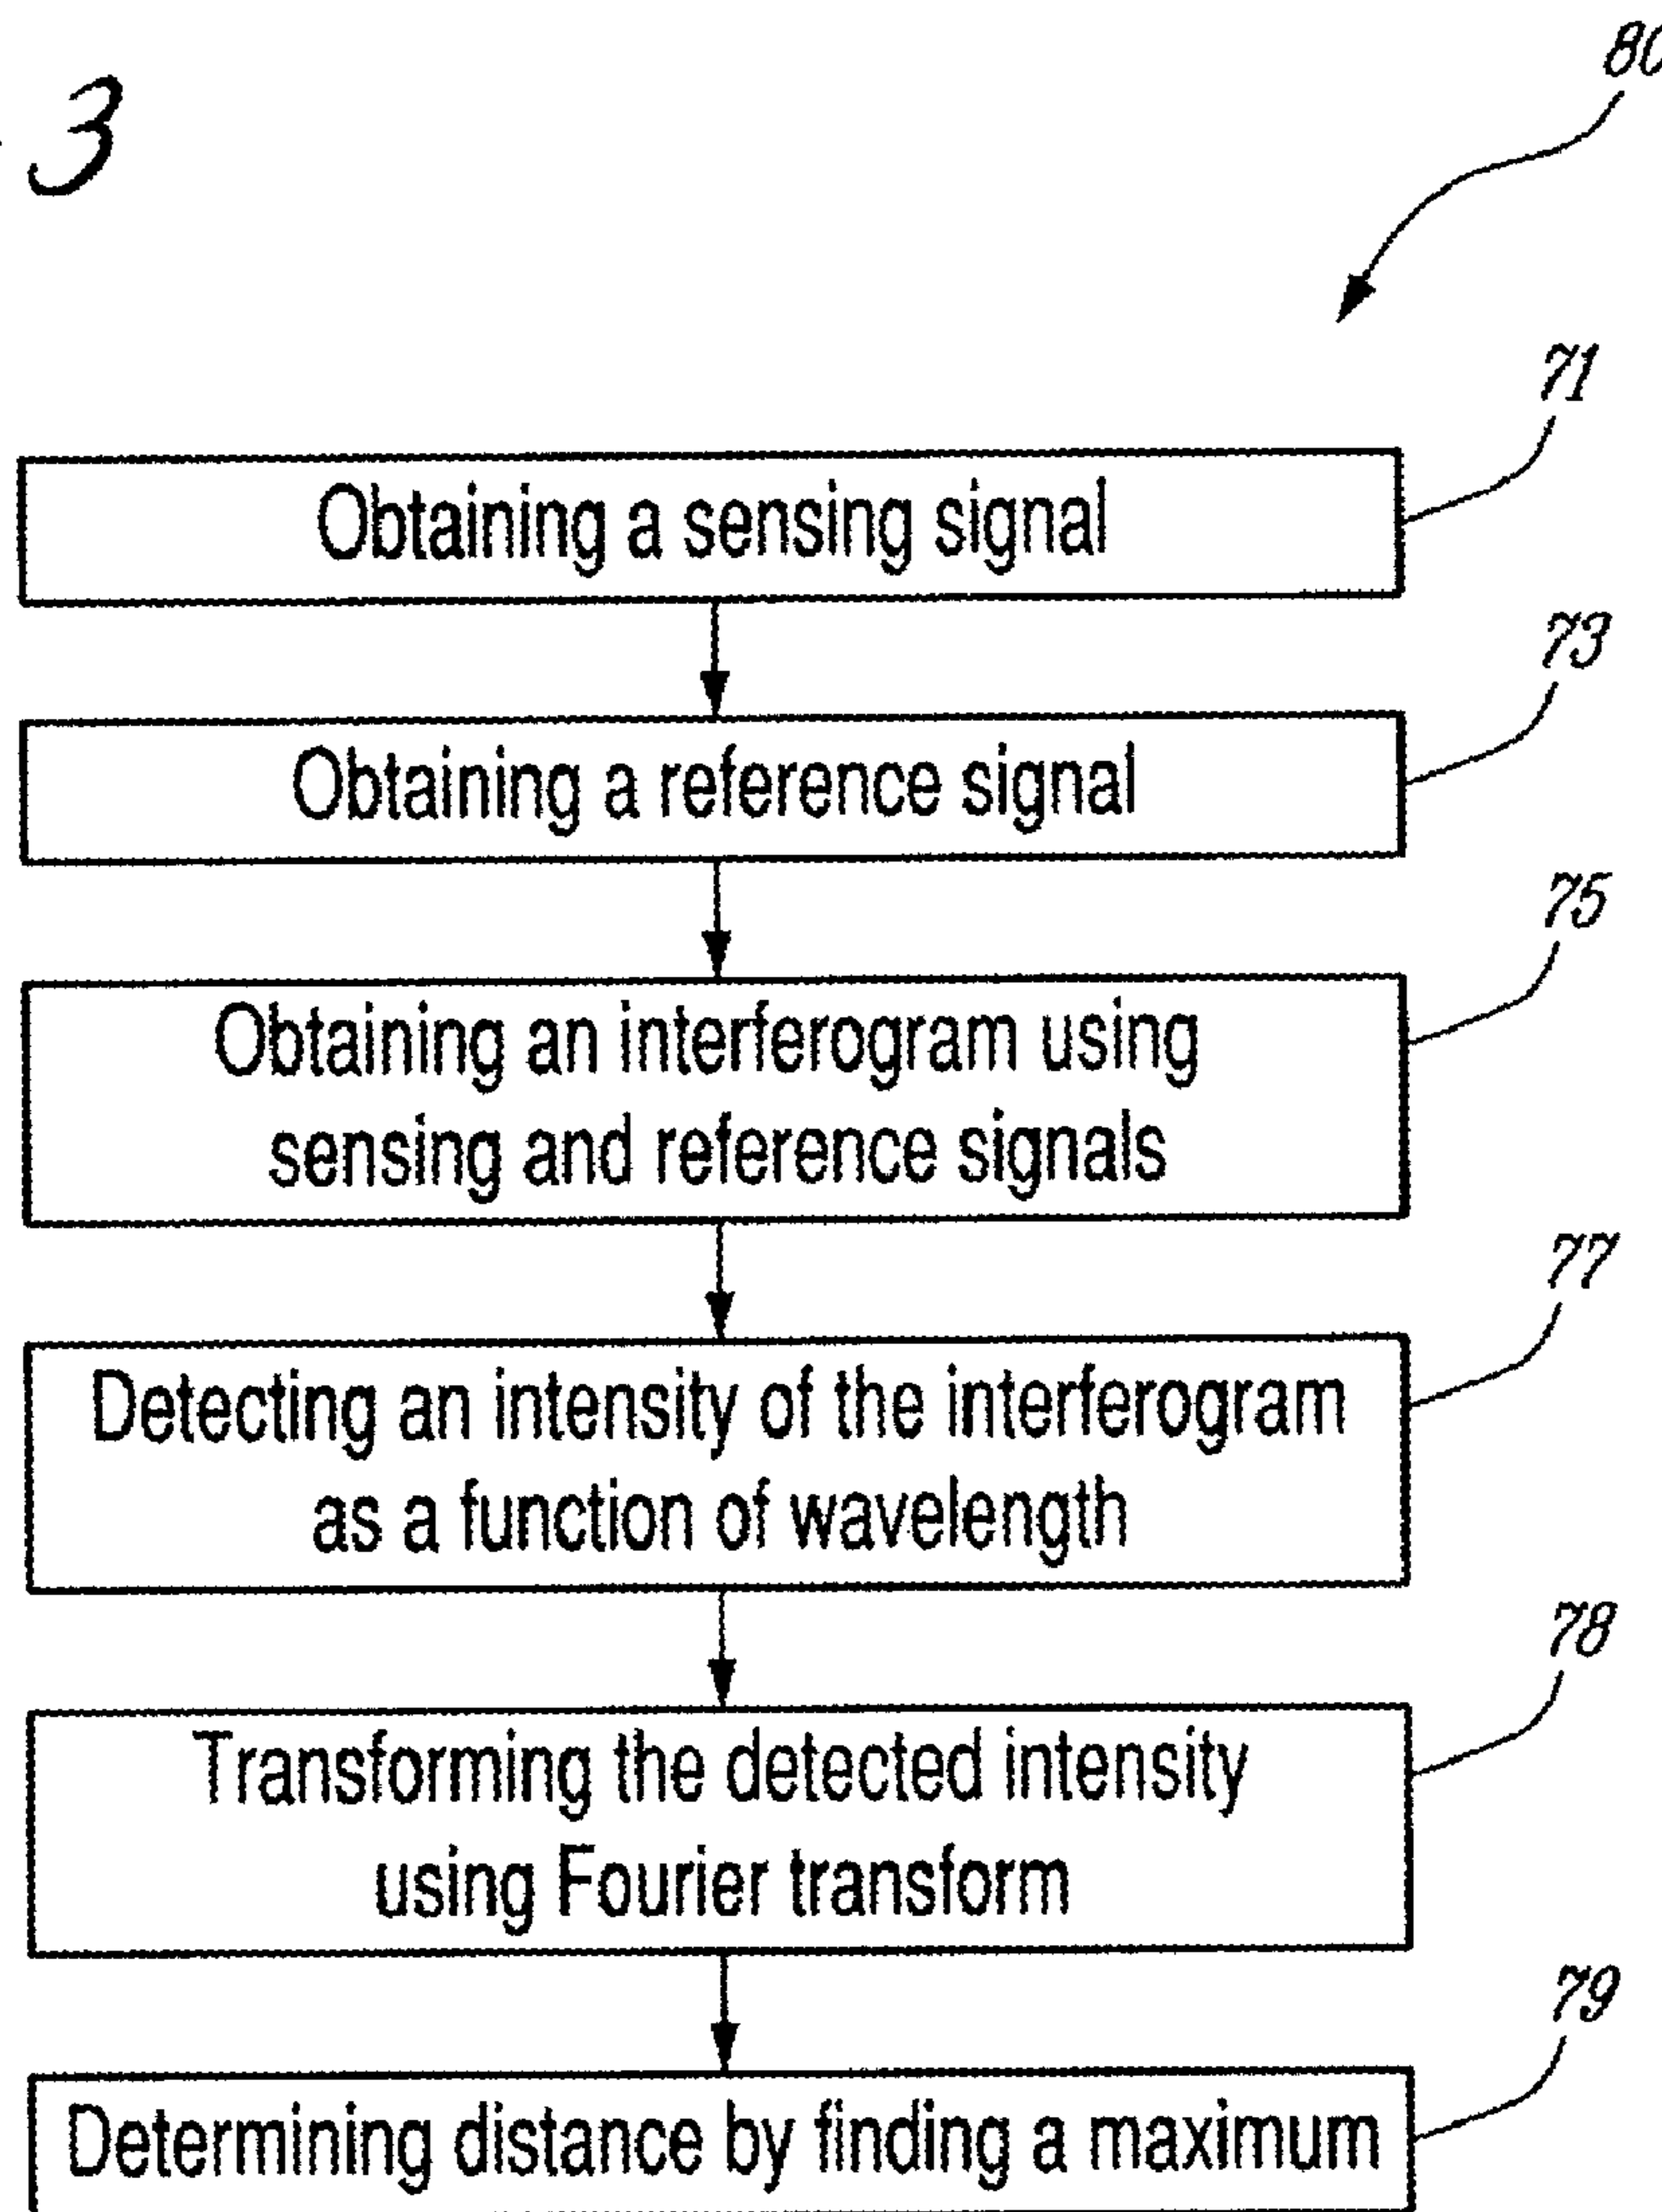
3

80

71

Obtaining a sensing signal

73

Obtaining a reference signal

75

Obtaining an interferogram using sensing and reference signals

77

Detecting an intensity of the interferogram as a function of wavelength

78

Transforming the detected intensity using Fourier transform

79

Determining distance by finding a maximum